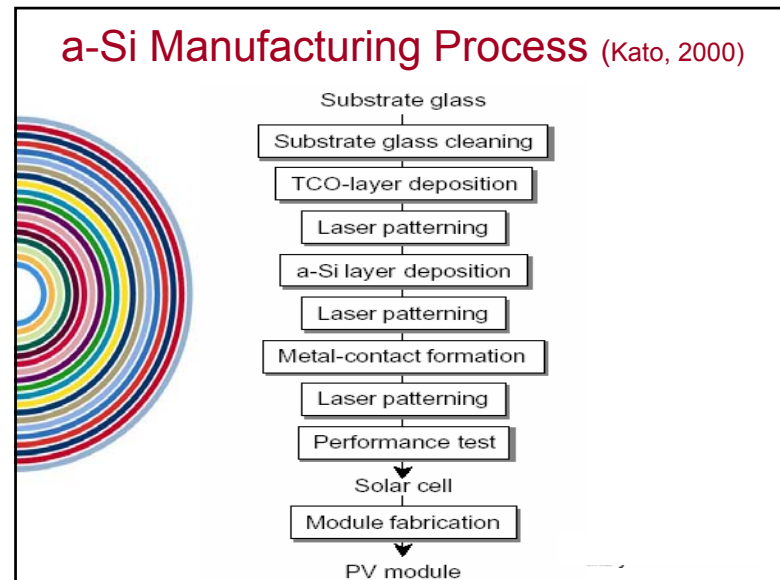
a-Si Manufacturing Process (Kato, 2000)

Substrate glass

Substrate glass cleaning

TCO-layer deposition

Laser patterning

a-Si layer deposition

Laser patterning

Metal-contact formation

Laser patterning

Performance test

Solar cell

Module fabrication

PV module